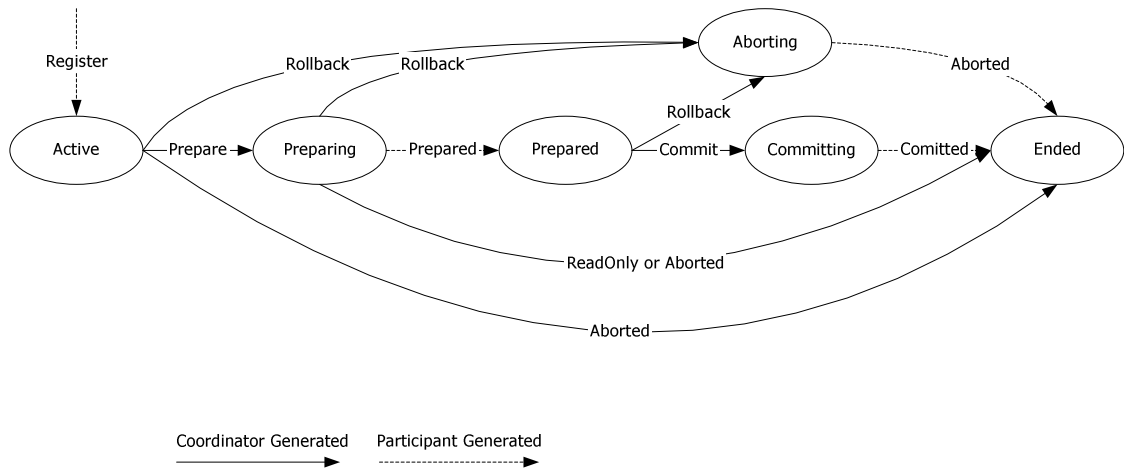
Register

Rollback

Rollback

Aborting

Aborted

Rollback

Active

Prepare

Preparing

Prepared

Prepared

Commit

Committing

Comitted

Ended

ReadOnly or Aborted

Aborted

Coordinator Generated

Participant Generated